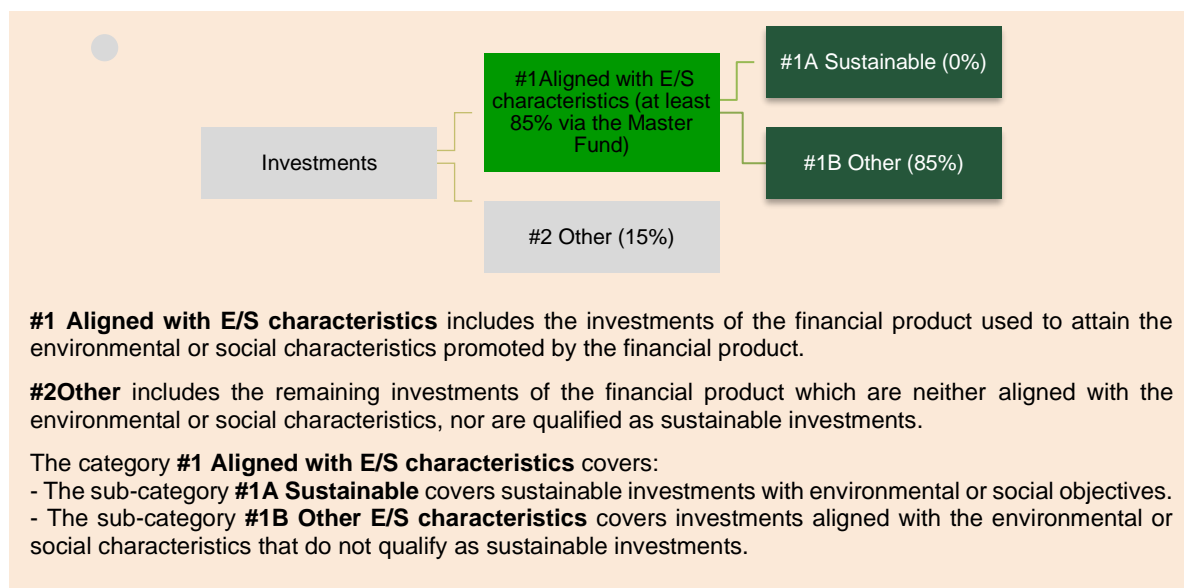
Investments

#1Aligned with E/S characteristics (at least 85% via the Master Fund)

#1A Sustainable (0%)

#1B Other (85%)

#2 Other (15%)

**#1 Aligned with E/S characteristics** includes the investments of the financial product used to attain the environmental or social characteristics promoted by the financial product.

**#2Other** includes the remaining investments of the financial product which are neither aligned with the environmental or social characteristics, nor are qualified as sustainable investments.

The category **#1 Aligned with E/S characteristics** covers:
- The sub-category **#1A Sustainable** covers sustainable investments with environmental or social objectives.
- The sub-category **#1B Other E/S characteristics** covers investments aligned with the environmental or social characteristics that do not qualify as sustainable investments.